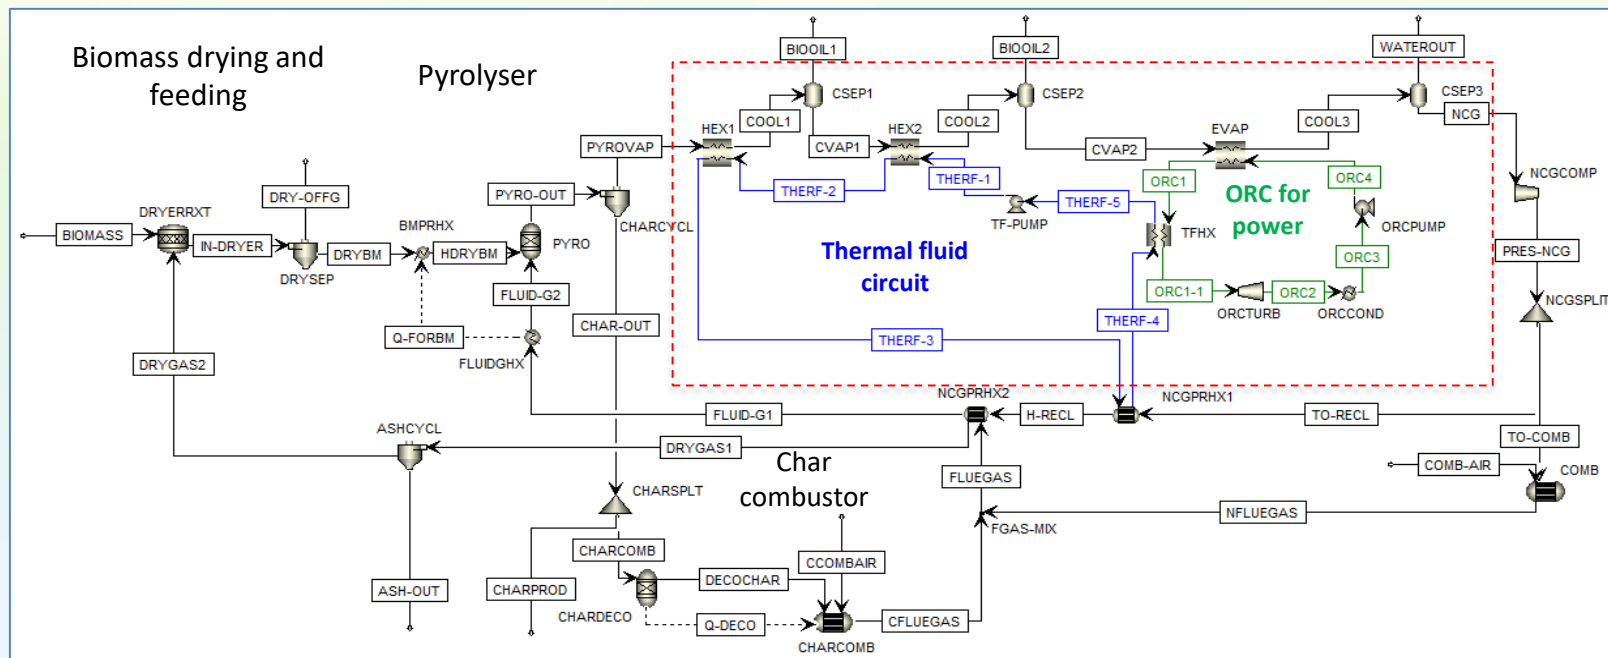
Biomass drying and feeding

Pyrolyser

BIOOIL1
BIOOIL2
WATEROUT
CSEP1
CSEP2
CSEP3
NCG
COOL1
COOL2
COOL3
HEX1
HEX2
EVAP
PYROVAP
CVAP1
CVAP2
NCGCOMP
THERF-2
THERF-1
ORC1
ORC4
ORC for power
DRY-OFFG
PYRO-OUT
THERF-5
DRYERRXT
TF-PUMP
CHARCYCL
BMPRHX
TFHX
ORCPUMP
PYRO
BIOMASS
IN-DRYER
DRYBM
HDRYBM
Thermal fluid circuit
PRES-NCG
DRYSEP
ORC3
FLUID-G2
ORC1-1
ORC2
NCGSPLIT
CHAR-OUT
ORCTURB
ORCCOND
Q-FORBM
THERF-4
DRYGAS2
FLUIDGHX
THERF-3
NCGPRHX2
NCGPRHX1
FLUID-G1
H-RECL
TO-RECL
ASHCYCL
TO-COMB
DRYGAS1
Char combustor
COMB-AIR
COMB
FLUEGAS
CHARSPLT
NFLUEGAS
FGAS-MIX
CCOMBAIR
CHARCOMB
DECOCHAR
ASH-OUT
CHARPROD
CFLUEGAS
CHARDECO
Q-DECO
CHARCOMB